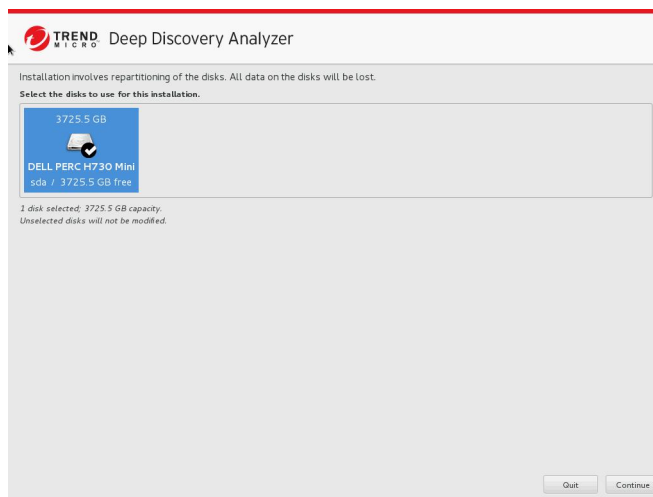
TREND MICRO Deep Discovery Analyzer

Installation involves repartitioning of the disks. All data on the disks will be lost.

Select the disks to use for this installation.

3725.5 GB

DELL PERC H730 Mini
sda / 3725.5 GB free

1 disk selected; 3725.5 GB capacity.
Unselected disks will not be modified.

Quit

Continue